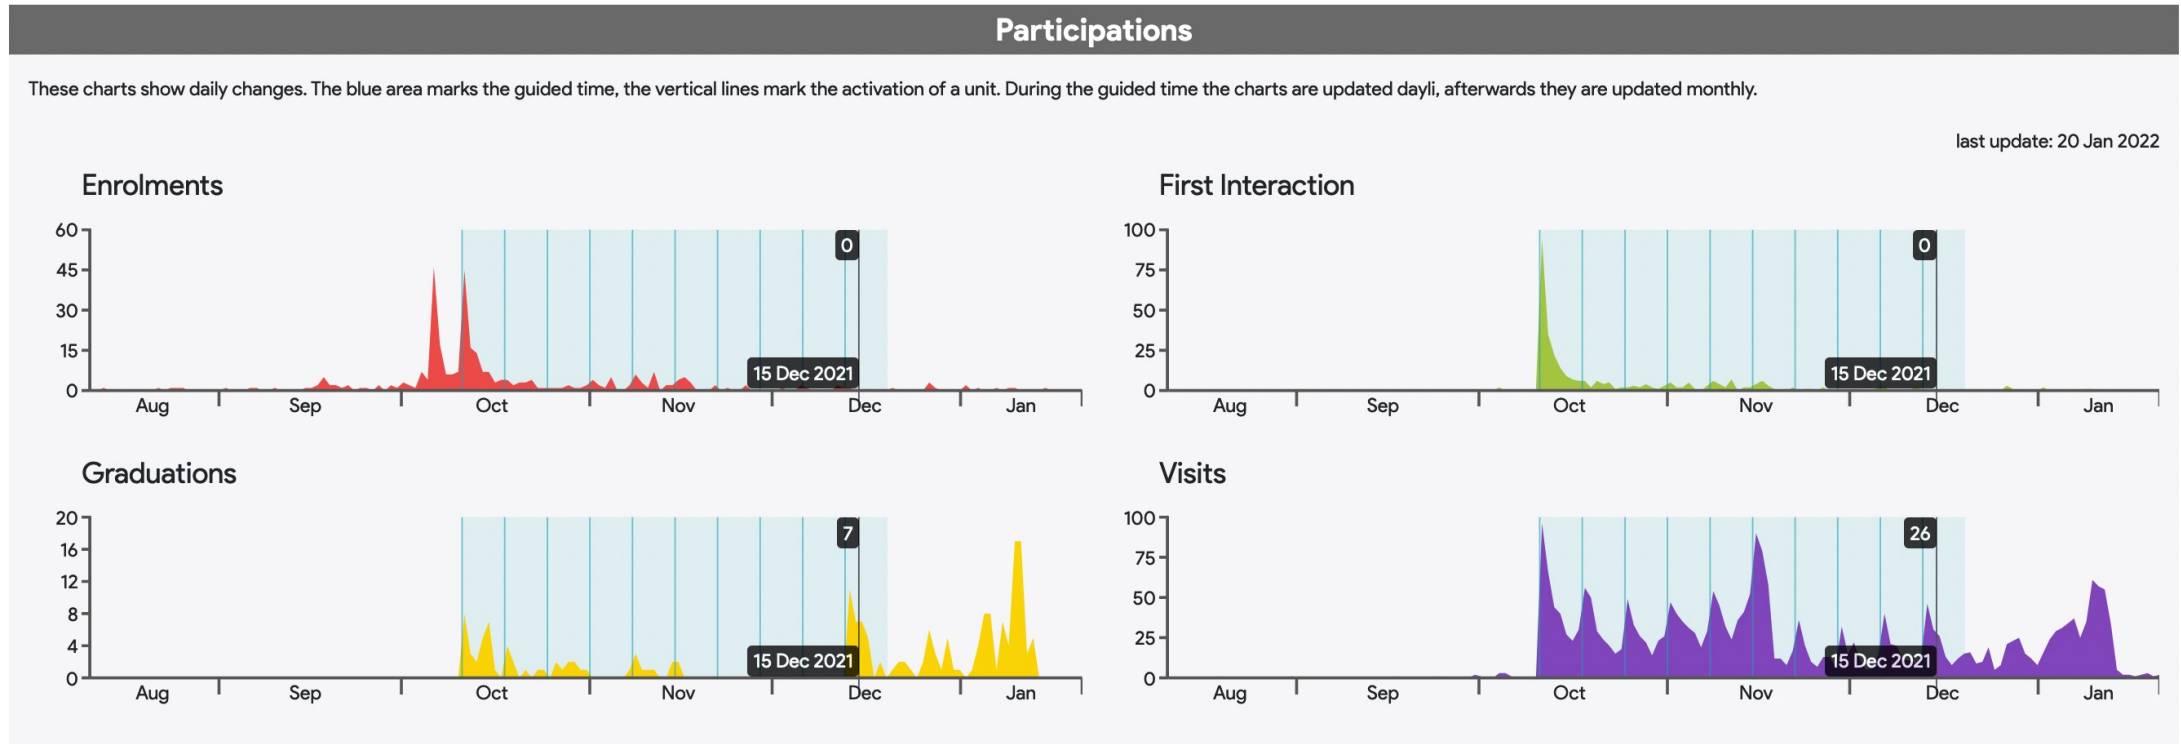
Participations

These charts show daily changes. The blue area marks the guided time, the vertical lines mark the activation of a unit. During the guided time the charts are updated dayli, afterwards they are updated monthly.

last update: 20 Jan 2022

Enrolments

60
45
30
15
0
0
15 Dec 2021
Aug Sep Oct Nov Dec Jan

First Interaction

100
75
50
25
0
0
15 Dec 2021
Aug Sep Oct Nov Dec Jan

Graduations

20
16
12
8
4
0
7
15 Dec 2021
Aug Sep Oct Nov Dec Jan

Visits

100
75
50
25
0
26
15 Dec 2021
Aug Sep Oct Nov Dec Jan